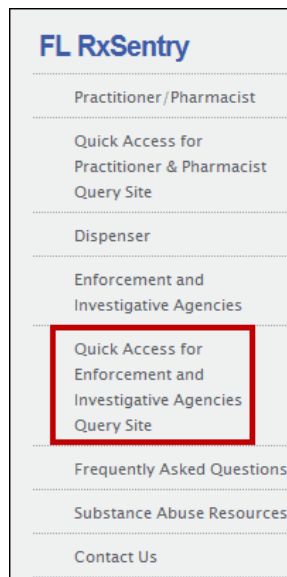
FL RxSentry

Practitioner/Pharmacist

Quick Access for Practitioner & Pharmacist Query Site

Dispenser

Enforcement and Investigative Agencies

Quick Access for Enforcement and Investigative Agencies Query Site

Frequently Asked Questions

Substance Abuse Resources

Contact Us